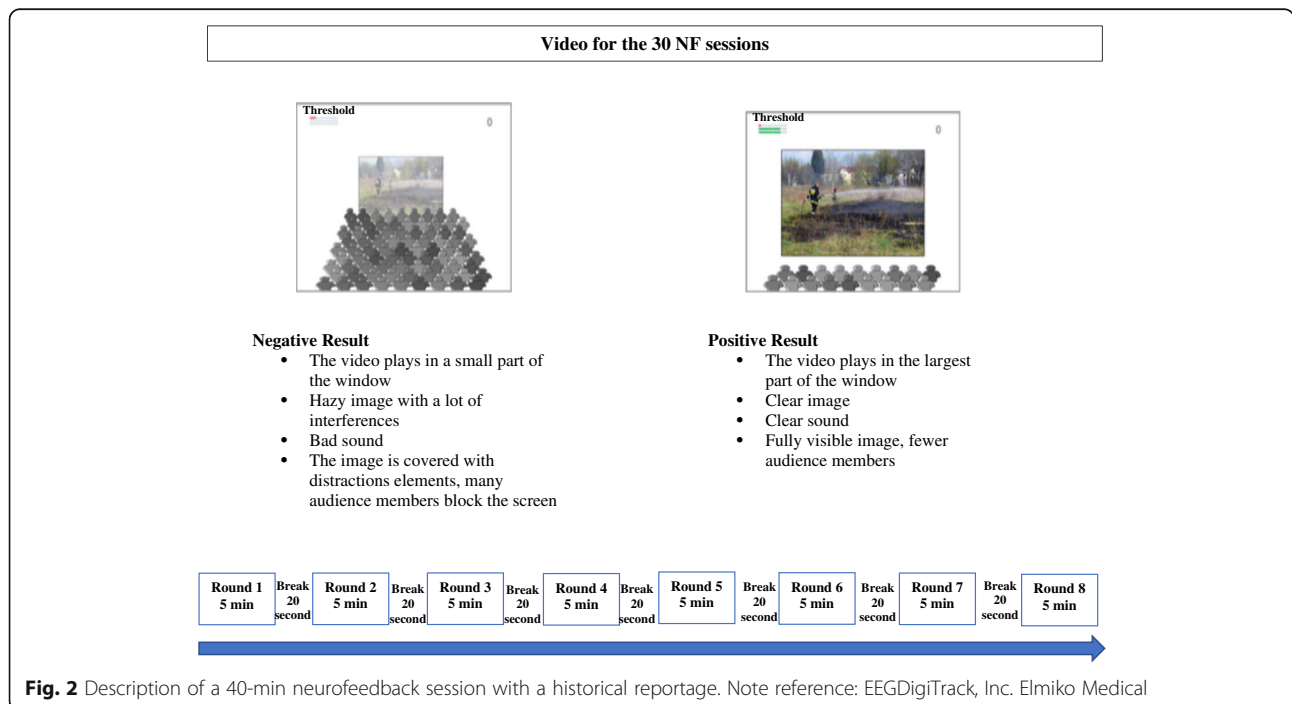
Video for the 30 NF sessions

Threshold

0

Threshold

0

Negative Result
- The video plays in a small part of the window
- Hazy image with a lot of interferences
- Bad sound
- The image is covered with distractions elements, many audience members block the screen

Positive Result
- The video plays in the largest part of the window
- Clear image
- Clear sound
- Fully visible image, fewer audience members

Round 1 5 min | Break 20 second | Round 2 5 min | Break 20 second | Round 3 5 min | Break 20 second | Round 4 5 min | Break 20 second | Round 5 5 min | Break 20 second | Round 6 5 min | Break 20 second | Round 7 5 min | Break 20 second | Round 8 5 min

Fig. 2 Description of a 40-min neurofeedback session with a historical reportage. Note reference: EEGDigiTrack, Inc. Elmiko Medical